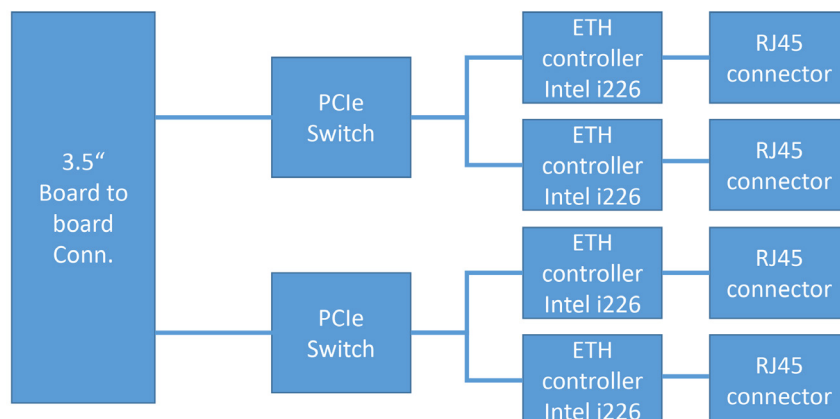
3.5“ Board to board Conn.

PCIe Switch

ETH controller Intel i226

RJ45 connector

ETH controller Intel i226

RJ45 connector

PCIe Switch

ETH controller Intel i226

RJ45 connector

ETH controller Intel i226

RJ45 connector